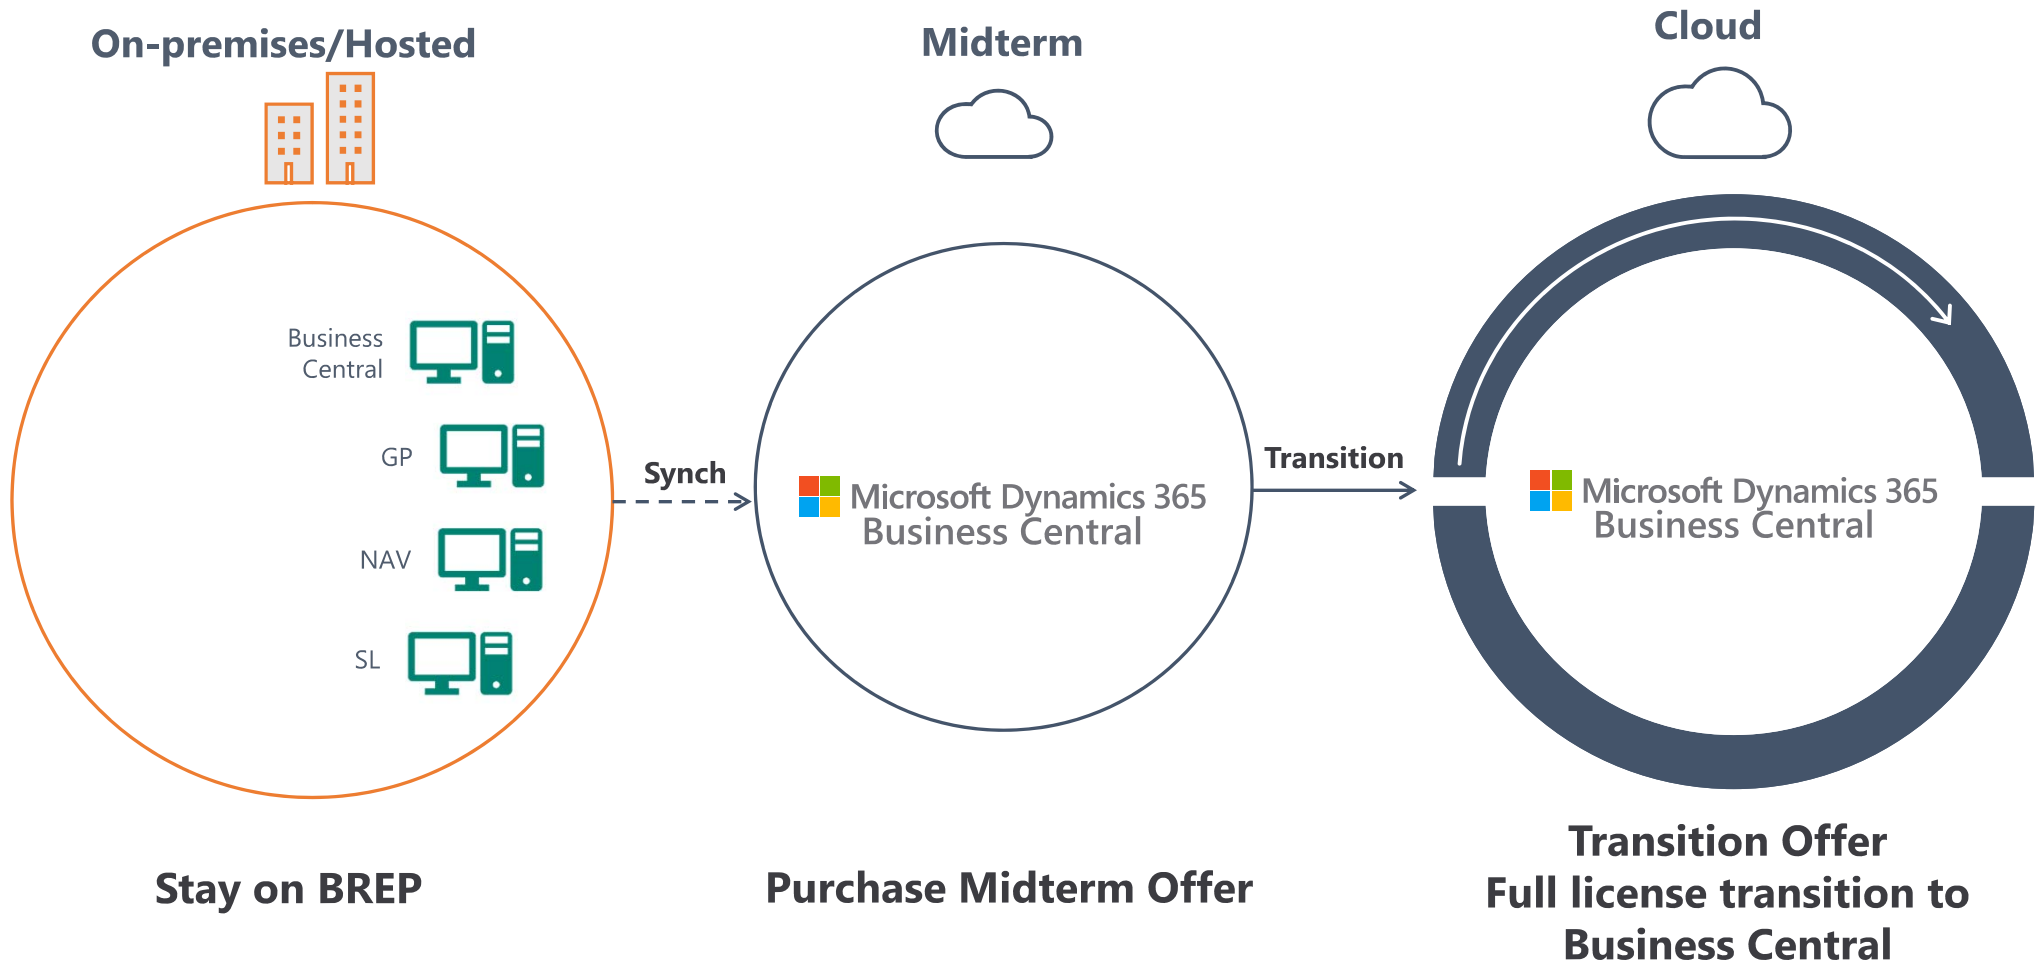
On-premises/Hosted

Midterm

Cloud

Business Central

GP

NAV

SL

Synch

Microsoft Dynamics 365 Business Central

Transition

Microsoft Dynamics 365 Business Central

Stay on BREP

Purchase Midterm Offer

Transition Offer
Full license transition to Business Central